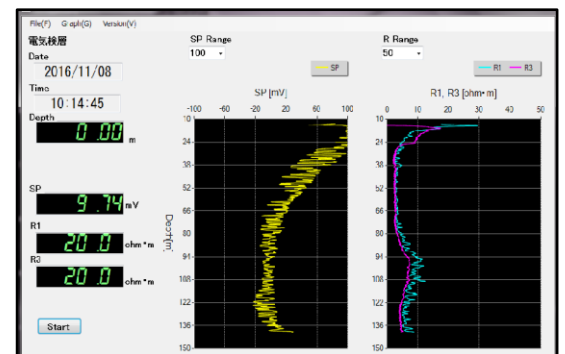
File(F) Graph(G) Version(V)

電気検層

Date

2016/11/08

Time

10:14:45

Depth

0.00 m

SP

9.74 mV

R1

20.0 ohm・m

R3

20.0 ohm・m

Start

SP Range

100

SP

SP [mV]

-100 -60 -20 20 60 100

Depth[m]

10 24 38 52 66 80 94 108 122 136 150

R Range

50

R1 R3

R1, R3 [ohm・m]

0 10 20 30 40 50

10 24 38 52 66 80 94 108 122 136 150